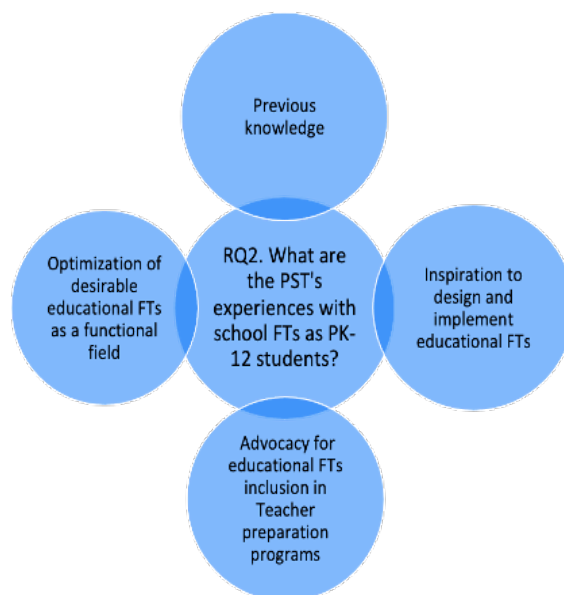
Previous knowledge

Optimization of desirable educational FTs as a functional field

RQ2. What are the PST's experiences with school FTs as PK-12 students?

Inspiration to design and implement educational FTs

Advocacy for educational FTs inclusion in Teacher preparation programs